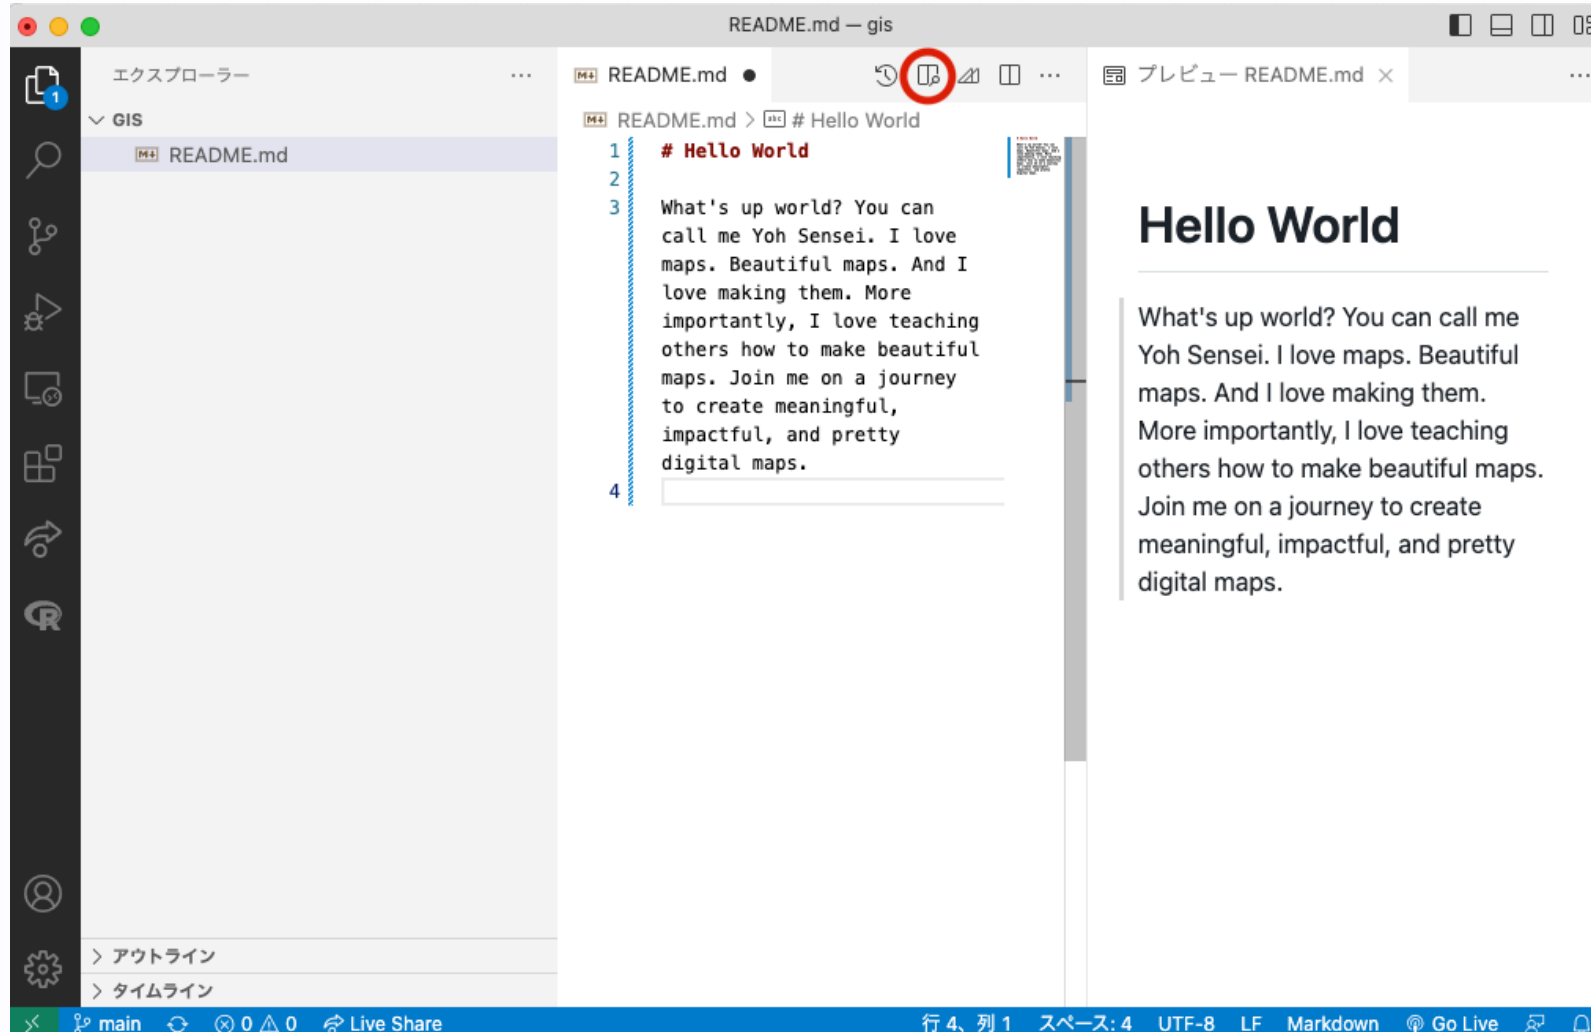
README.md — gis

エクスプローラー ···

GIS

README.md

README.md ●

README.md > # Hello World

1 # Hello World
2
3 What's up world? You can call me Yoh Sensei. I love maps. Beautiful maps. And I love making them. More importantly, I love teaching others how to make beautiful maps. Join me on a journey to create meaningful, impactful, and pretty digital maps.
4

プレビュー README.md ×

Hello World

What's up world? You can call me Yoh Sensei. I love maps. Beautiful maps. And I love making them. More importantly, I love teaching others how to make beautiful maps. Join me on a journey to create meaningful, impactful, and pretty digital maps.

> アウトライン

> タイムライン

main ⊗ 0 ⚠ 0 Live Share 行 4、列 1 スペース: 4 UTF-8 LF Markdown Go Live